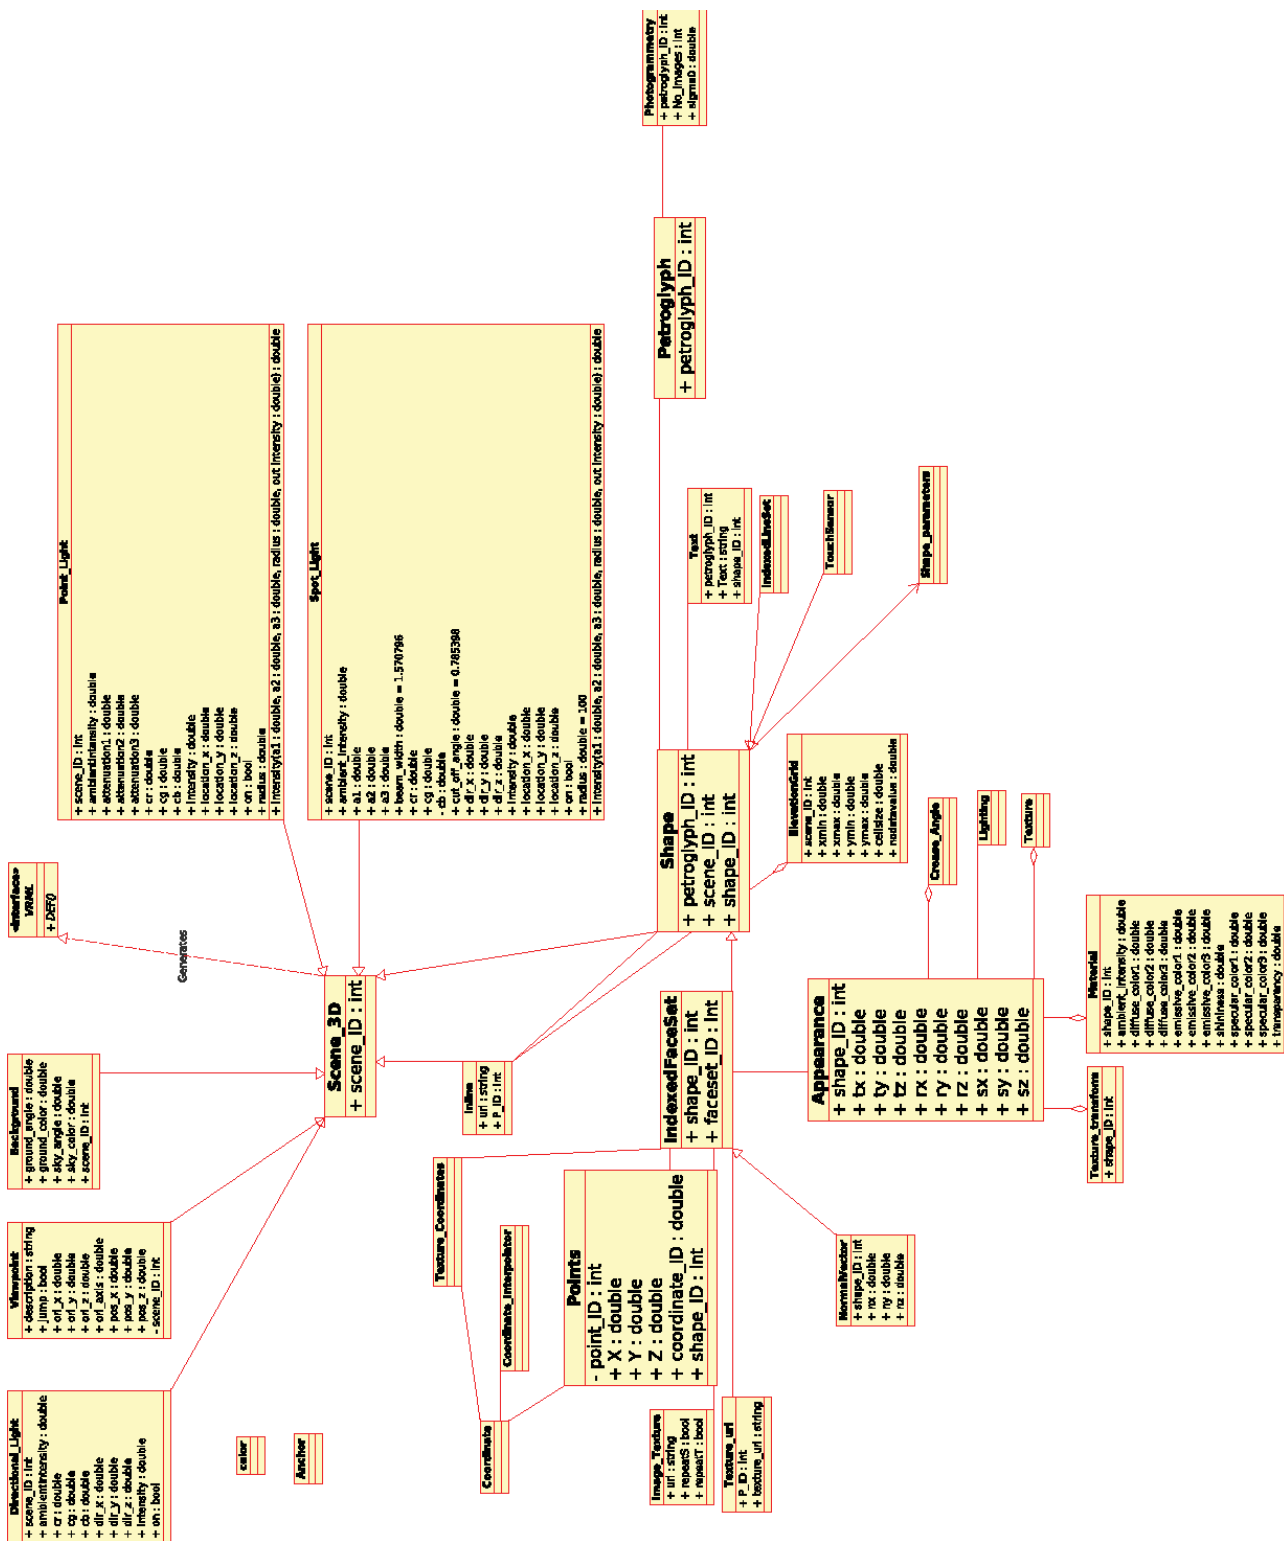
Photogrammetry
+ petroglyph_ID : int
+ No_Images : int
+ sigma0 : double

Petroglyph
+ petroglyph_ID : int

Point_Light
+ scene_ID : int
+ ambientIntensity : double
+ attenuation1 : double
+ attenuation2 : double
+ attenuation3 : double
+ cr : double
+ cg : double
+ cb : double
+ intensity : double
+ location_x : double
+ location_y : double
+ location_z : double
+ on : bool
+ radius : double
+ Intensity(a1 : double, a2 : double, a3 : double, radius : double, out Intensity : double) : double

Spot_Light
+ scene_ID : int
+ ambient_intensity : double
+ a1 : double
+ a2 : double
+ a3 : double
+ beam_width : double = 1.570796
+ cr : double
+ cg : double
- cb : double
+ cut_off_angle : double = 0.785398
+ dir_x : double
+ dir_y : double
+ dir_z : double
+ intensity : double
+ location_x : double
+ location_y : double
+ location_z : double
+ on : bool
+ radius : double = 100
+ Intensity(a1 : double, a2 : double, a3 : double, radius : double, out Intensity : double) : double

Text
+ petroglyph_ID : int
+ Text : string
+ shape_ID : int

IndexedLineSet

TouchSensor

Shape_parameters

Shape
+ petroglyph_ID : int
+ scene_ID : int
+ shape_ID : int

ElevationGrid
+ scene_ID : int
+ xmin : double
+ xmax : double
+ ymin : double
+ ymax : double
+ cellsize : double
+ nodatavalue : double

Crease_Angle

Lighting

Texture

«interface»
VRML
+ DEF()

Generates

Scene_3D
+ scene_ID : int

Material
+ shape_ID : int
+ ambient_intensity : double
+ diffuse_color1 : double
+ diffuse_color2 : double
+ diffuse_color3 : double
+ emissive_color1 : double
+ emissive_color2 : double
+ emissive_color3 : double
+ shininess : double
+ specular_color1 : double
+ specular_color2 : double
+ specular_color3 : double
+ transparency : double

Background
+ ground_angle : double
+ ground_color : double
+ sky_angle : double
+ sky_color : double
+ scene_ID : int

Inline
+ url : string
+ P_ID : int

IndexedFaceSet
+ shape_ID : int
+ faceset_ID : int

Appearance
+ shape_ID : int
+ tx : double
+ ty : double
+ tz : double
+ rx : double
+ ry : double
+ rz : double
+ sx : double
+ sy : double
+ sz : double

Texture_transform
+ shape_ID : int

Texture_Coordinates

Viewpoint
+ description : string
+ jump : bool
+ ori_x : double
+ ori_y : double
+ ori_z : double
+ ori_axis : double
+ pos_x : double
+ pos_y : double
+ pos_z : double
- scene_ID : int

Coordinate_Interpolator

Points
- point_ID : int
+ X : double
+ Y : double
+ Z : double
+ coordinate_ID : double
+ shape_ID : int

NormalVector
+ shape_ID : int
+ nx : double
+ ny : double
+ nz : double

Directional_Light
+ scene_ID : int
+ ambientIntensity : double
+ cr : double
+ cg : double
+ cb : double
+ dir_x : double
+ dir_y : double
+ dir_z : double
+ intensity : double
+ on : bool

color

Anchor

Coordinate

Image_Texture
+ url : string
+ repeatS : bool
+ repeatT : bool

Texture_url
+ P_ID : int
+ texture_url : string